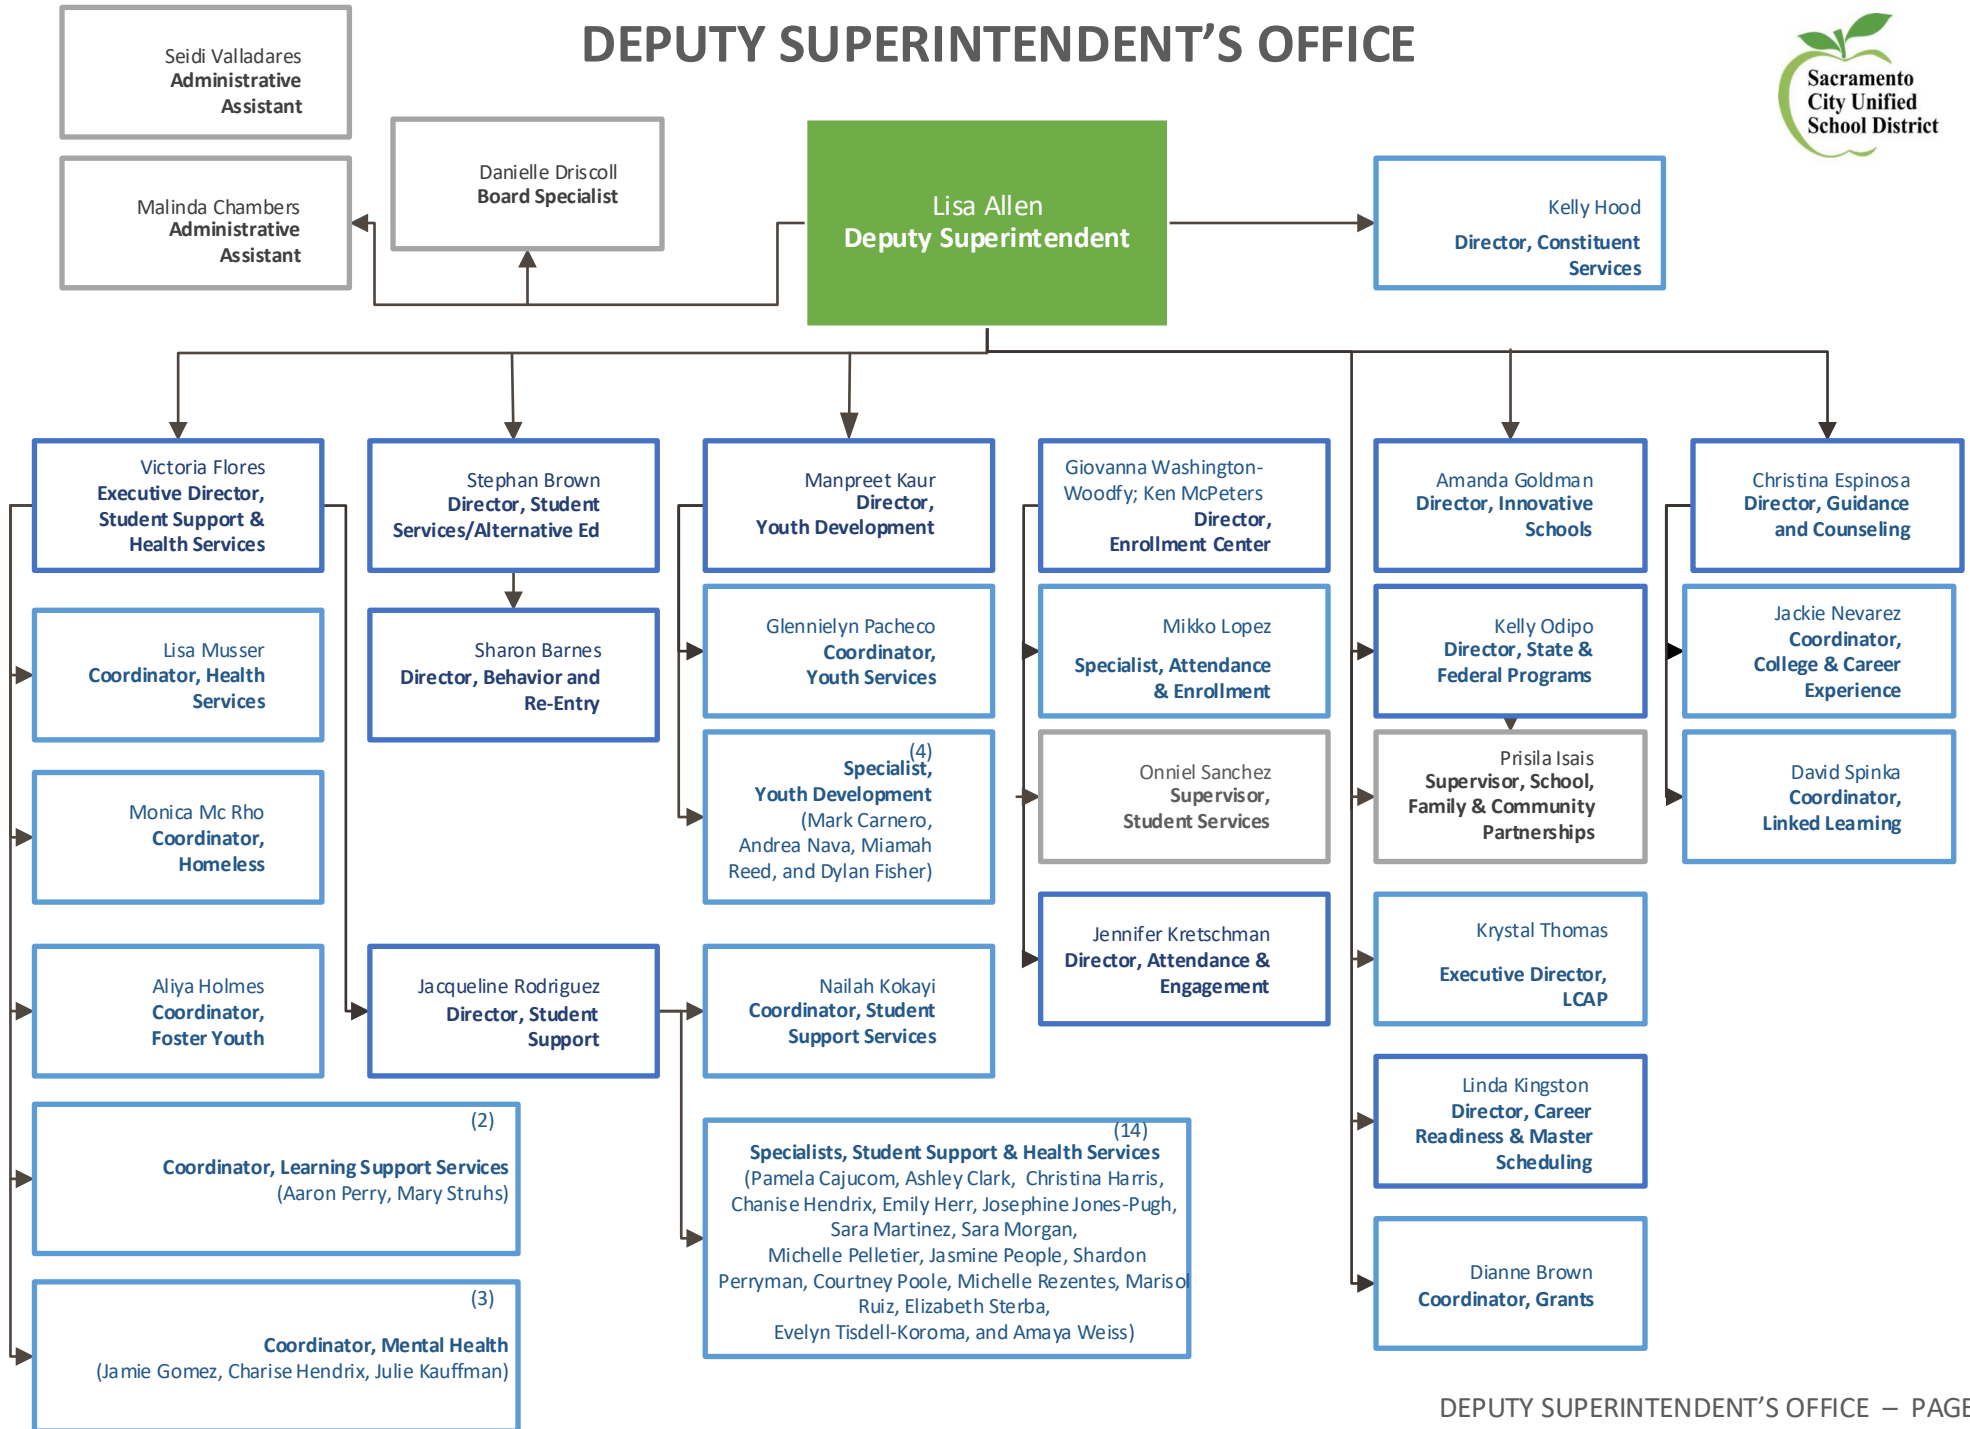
DEPUTY SUPERINTENDENT'S OFFICE

Sacramento City Unified School District

Seidi Valladares
Administrative Assistant

Malinda Chambers
Administrative Assistant

Danielle Driscoll
Board Specialist

Lisa Allen
Deputy Superintendent

Kelly Hood
Director, Constituent Services

Victoria Flores
Executive Director, Student Support & Health Services

Stephan Brown
Director, Student Services/Alternative Ed

Manpreet Kaur
Director, Youth Development

Giovanna Washington-Woodfy; Ken McPeters
Director, Enrollment Center

Amanda Goldman
Director, Innovative Schools

Christina Espinosa
Director, Guidance and Counseling

Lisa Musser
Coordinator, Health Services

Sharon Barnes
Director, Behavior and Re-Entry

Glennielyn Pacheco
Coordinator, Youth Services

Mikko Lopez
Specialist, Attendance & Enrollment

Kelly Odipo
Director, State & Federal Programs

Jackie Nevarez
Coordinator, College & Career Experience

Monica Mc Rho
Coordinator, Homeless

(4)
Specialist, Youth Development
(Mark Carnero, Andrea Nava, Miamah Reed, and Dylan Fisher)

Onniel Sanchez
Supervisor, Student Services

Prisila Isais
Supervisor, School, Family & Community Partnerships

David Spinka
Coordinator, Linked Learning

Jennifer Kretschman
Director, Attendance & Engagement

Krystal Thomas
Executive Director, LCAP

Aliya Holmes
Coordinator, Foster Youth

Jacqueline Rodriguez
Director, Student Support

Nailah Kokayi
Coordinator, Student Support Services

Linda Kingston
Director, Career Readiness & Master Scheduling

(2)
Coordinator, Learning Support Services
(Aaron Perry, Mary Struhs)

(14)
Specialists, Student Support & Health Services
(Pamela Cajucom, Ashley Clark, Christina Harris, Chanise Hendrix, Emily Herr, Josephine Jones-Pugh, Sara Martinez, Sara Morgan, Michelle Pelletier, Jasmine People, Shardon Perryman, Courtney Poole, Michelle Rezentes, Mariso Ruiz, Elizabeth Sterba, Evelyn Tisdell-Koroma, and Amaya Weiss)

Dianne Brown
Coordinator, Grants

(3)
Coordinator, Mental Health
(Jamie Gomez, Charise Hendrix, Julie Kauffman)

DEPUTY SUPERINTENDENT'S OFFICE – PAGE